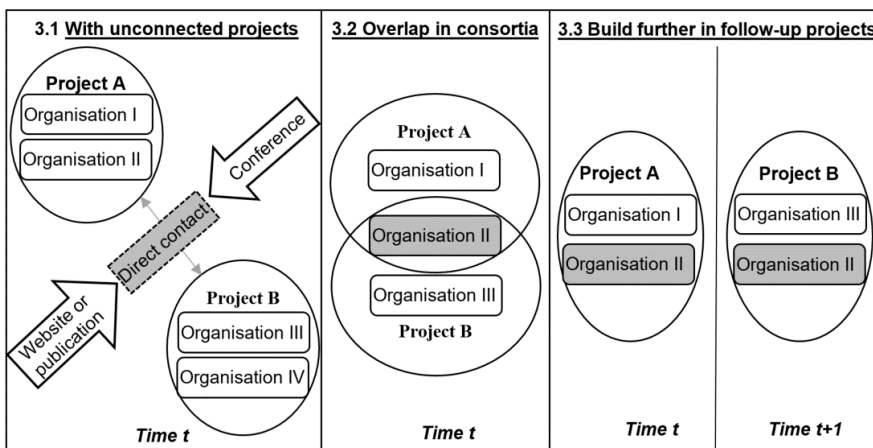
3.1 With unconnected projects

Project A

Organisation I

Organisation II

Conference

Direct contact

Website or publication

Project B

Organisation III

Organisation IV

Time t

3.2 Overlap in consortia

Project A

Organisation I

Organisation II

Organisation III

Project B

Time t

3.3 Build further in follow-up projects

Project A

Organisation I

Organisation II

Time t

Project B

Organisation III

Organisation II

Time t+1